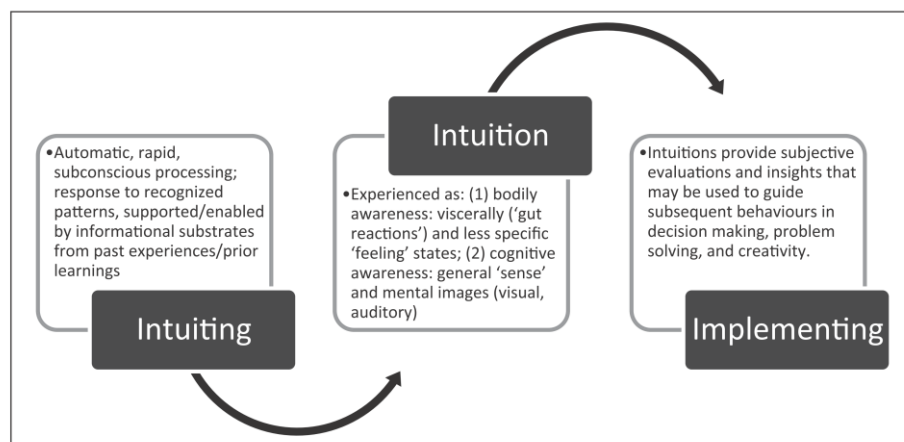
•Automatic, rapid, subconscious processing; response to recognized patterns, supported/enabled by informational substrates from past experiences/prior learnings

Intuiting

Intuition

•Experienced as: (1) bodily awareness: viscerally ('gut reactions') and less specific 'feeling' states; (2) cognitive awareness: general 'sense' and mental images (visual, auditory)

•Intuitions provide subjective evaluations and insights that may be used to guide subsequent behaviours in decision making, problem solving, and creativity.

Implementing